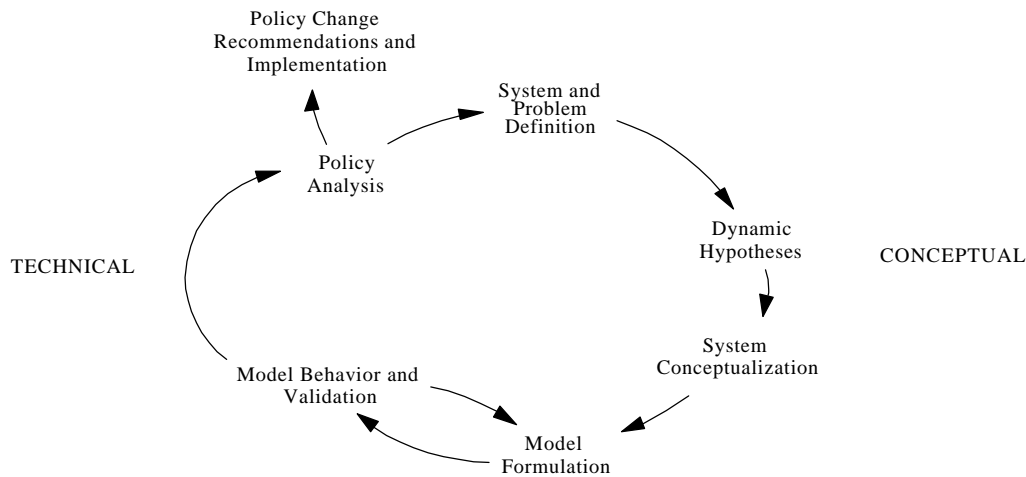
Policy Change Recommendations and Implementation

System and Problem Definition

Policy Analysis

Dynamic Hypotheses

TECHNICAL

CONCEPTUAL

System Conceptualization

Model Behavior and Validation

Model Formulation